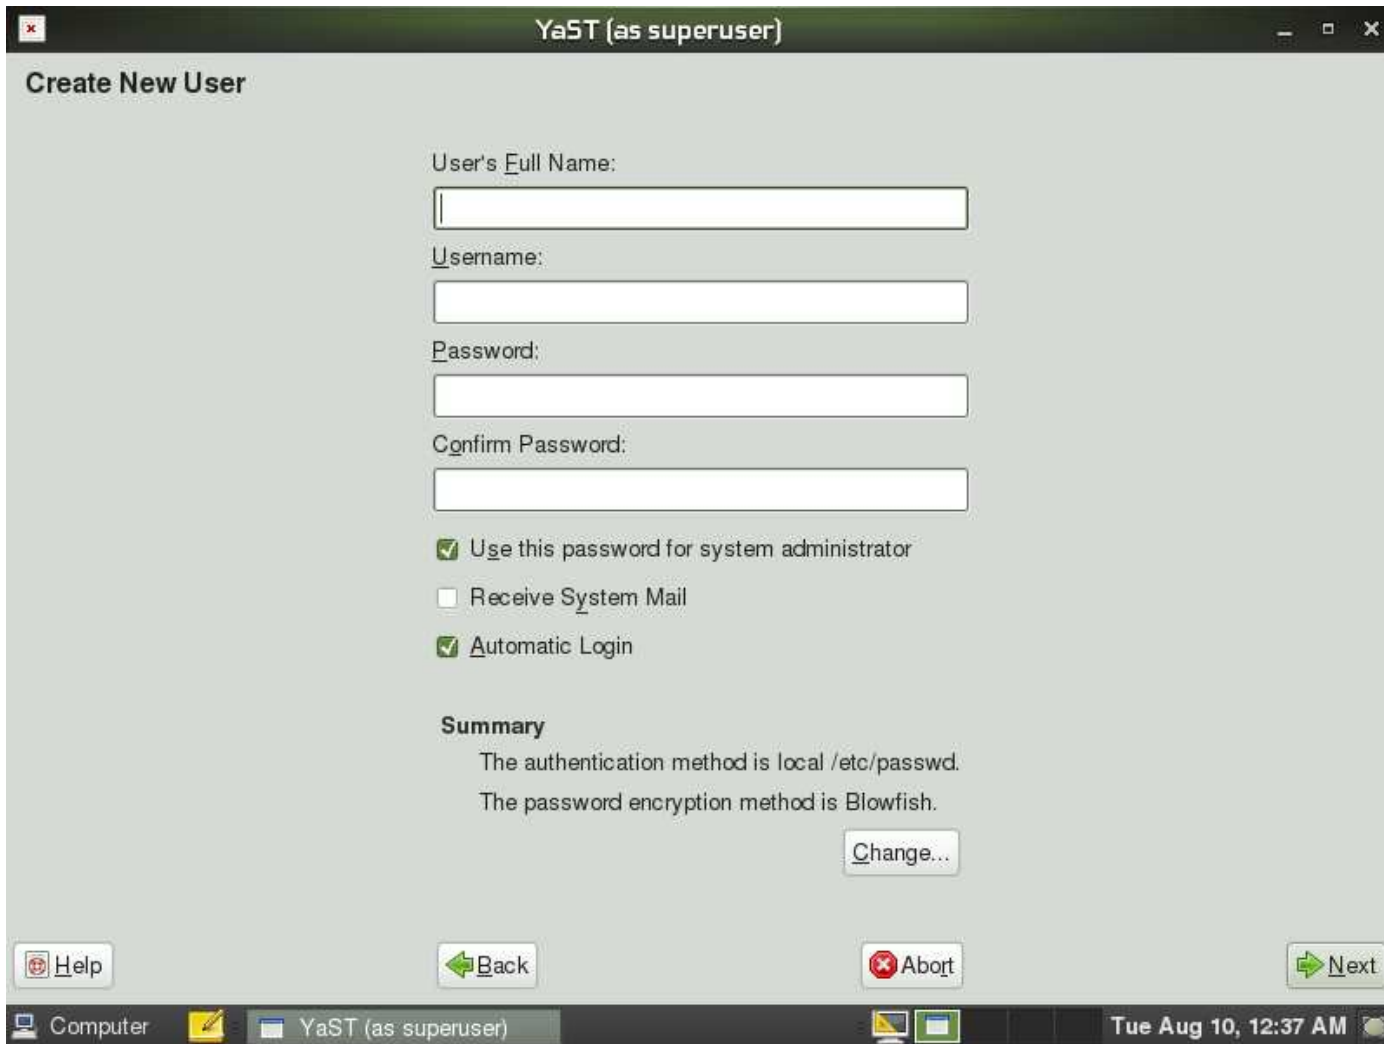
YaST (as superuser)

Create New User

User's Full Name:

Username:

Password:

Confirm Password:

Use this password for system administrator

Receive System Mail

Automatic Login

Summary

The authentication method is local /etc/passwd.

The password encryption method is Blowfish.

Change...

Help

Back

Abort

Next

Computer

YaST (as superuser)

Tue Aug 10, 12:37 AM